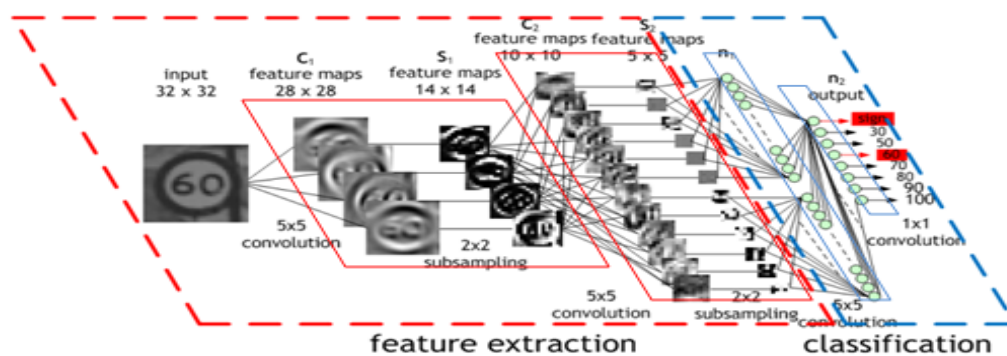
input
32 x 32

C$_1$
feature maps
28 x 28

S$_1$
feature maps
14 x 14

C$_2$
feature maps
10 x 10

S$_2$
feature maps
5 x 5

n$_1$

n$_2$
output

sign
30
50
60
70
80
90
100

5x5
convolution

2x2
subsampling

5x5
convolution

2x2
subsampling

6x5
convolution

1x1
convolution

feature extraction

classification